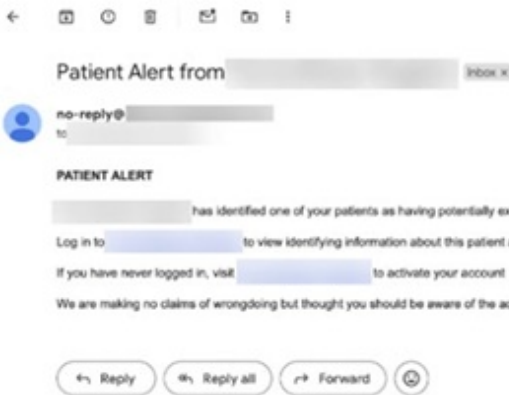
Patient Alert from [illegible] Inbox ×

no-reply@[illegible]
to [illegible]

PATIENT ALERT

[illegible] has identified one of your patients as having potentially ex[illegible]

Log in to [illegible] to view identifying information about this patient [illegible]

If you have never logged in, visit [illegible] to activate your account

We are making no claims of wrongdoing but thought you should be aware of the ac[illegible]

Reply

Reply all

Forward